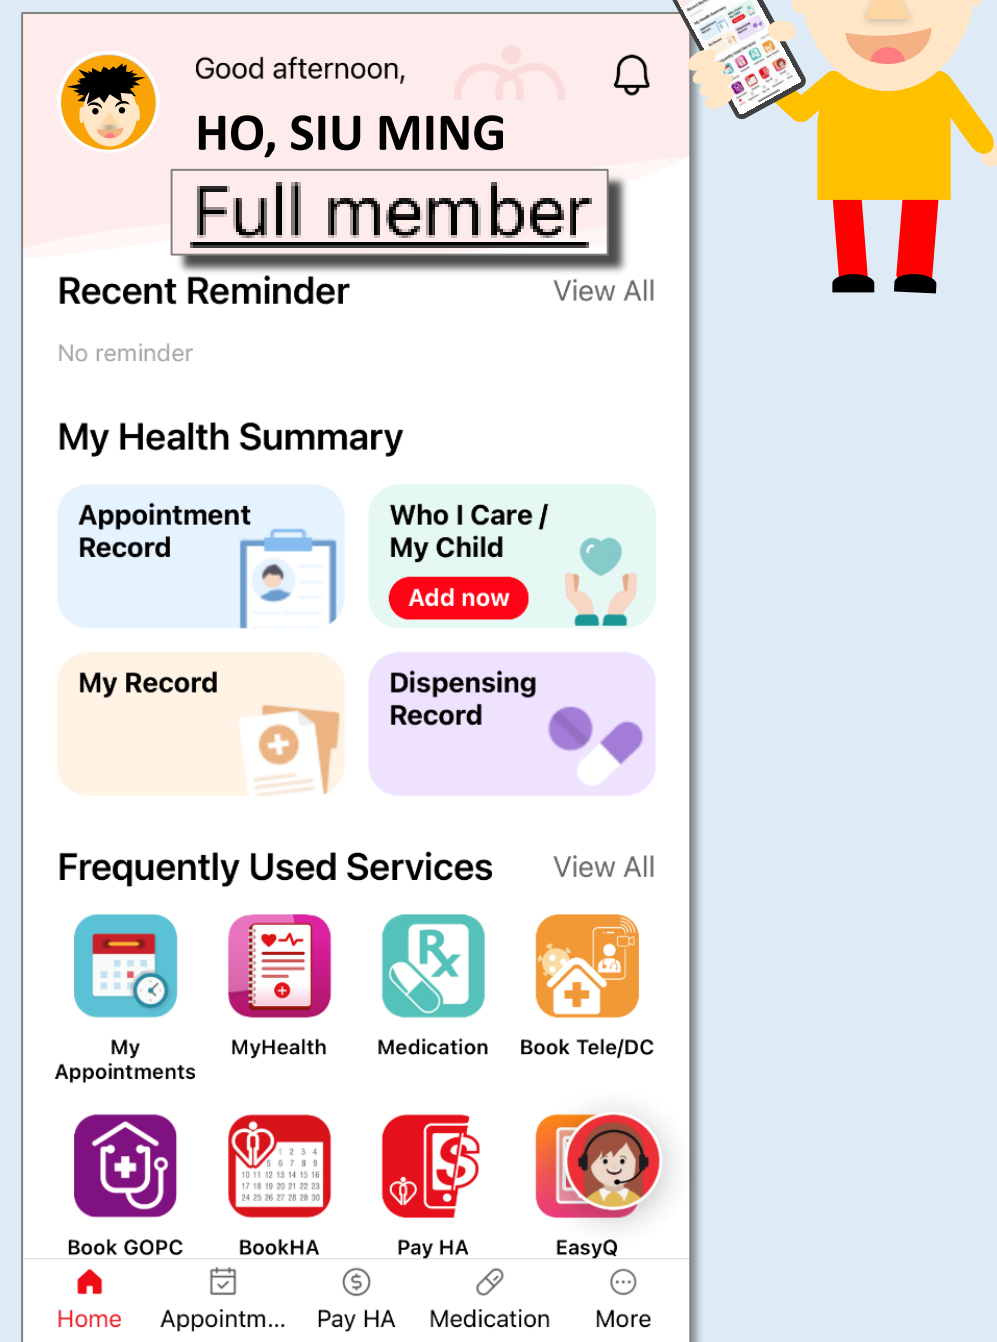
Good afternoon,

HO, SIU MING

Full member

Recent Reminder View All

No reminder

My Health Summary

Appointment Record

Who I Care / My Child

Add now

My Record

Dispensing Record

Frequently Used Services View All

My Appointments

MyHealth

Medication

Book Tele/DC

Book GOPC

BookHA

Pay HA

EasyQ

Home

Appointm...

Pay HA

Medication

More